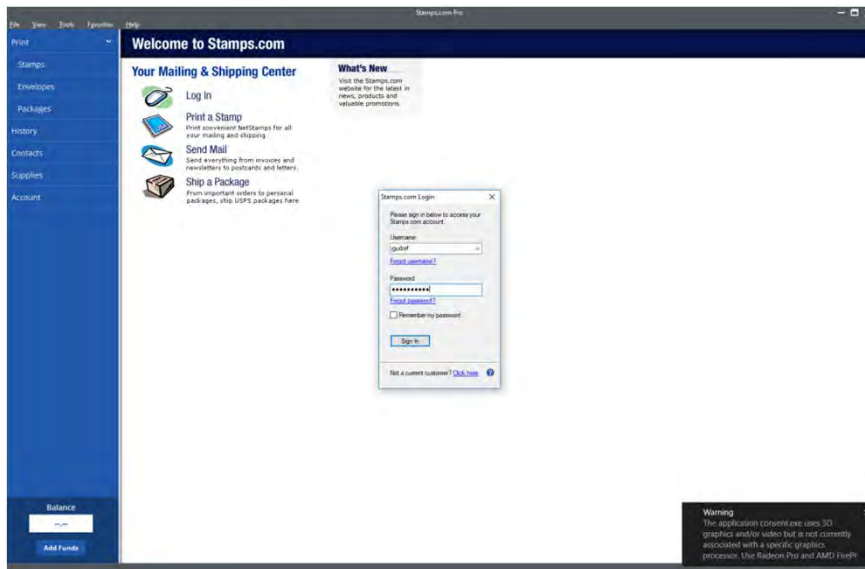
File View Tools Favorites Help

Stamps.com Pro

Print
Stamps
Envelopes
Packages
History
Contacts
Supplies
Account

Welcome to Stamps.com

Your Mailing & Shipping Center

Log In

Print a Stamp
Print convenient NetStamps for all your mailing and shipping.

Send Mail
Send everything from invoices and newsletters to postcards and letters.

Ship a Package
From important orders to personal packages, ship USPS packages here

What's New
Visit the Stamps.com website for the latest in news, products and valuable promotions.

Stamps.com Login
Please sign in below to access your Stamps.com account.
Username:
gustof
Forgot username?
Password
•••••••••••
Forgot password?
Remember my password
Sign In
Not a current customer? Click here

Balance
---.--
Add Funds

Warning
The application consent.exe uses 3D graphics and/or video but is not currently associated with a specific graphics processor. Use Radeon Pro and AMD FireP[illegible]